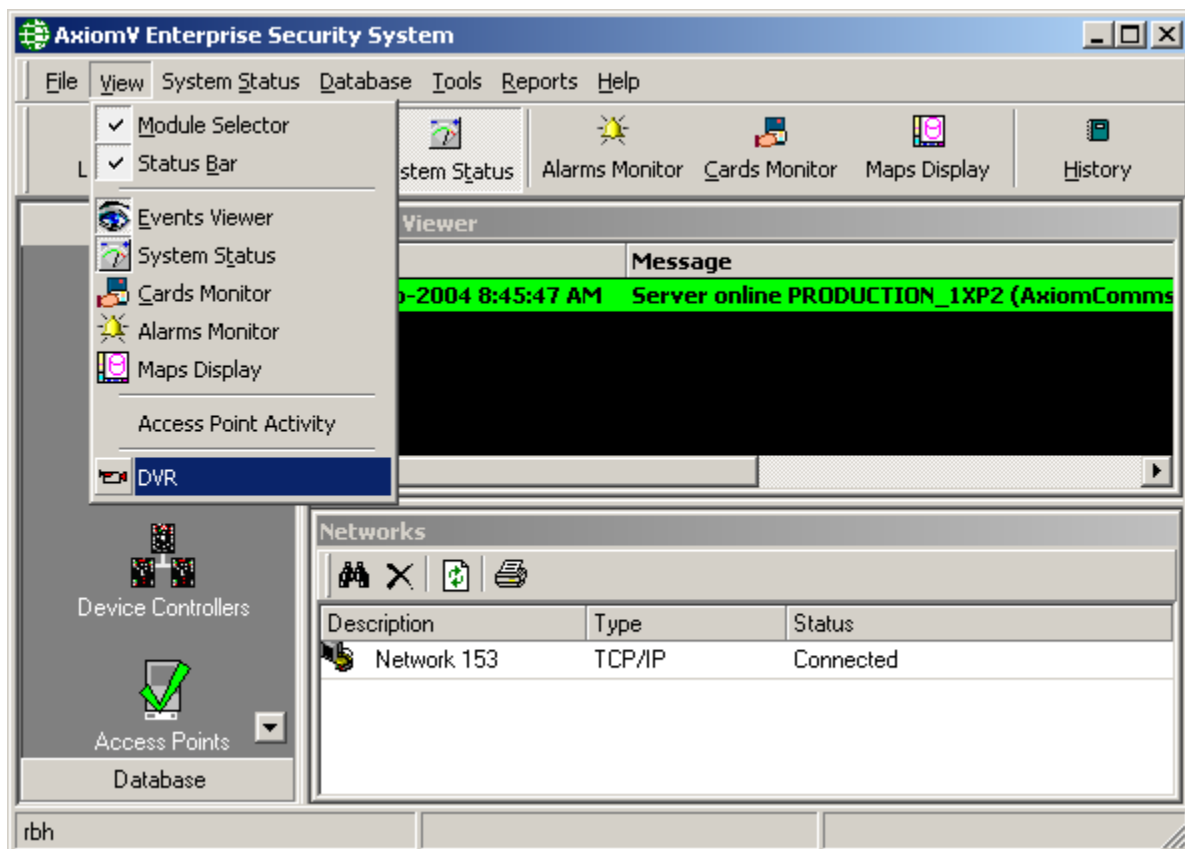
AxiomV Enterprise Security System

File View System Status Database Tools Reports Help

Module Selector
Status Bar
Events Viewer
System Status
Cards Monitor
Alarms Monitor
Maps Display
Access Point Activity
DVR

L

stem Status

Alarms Monitor

Cards Monitor

Maps Display

History

Viewer

| | Message |
|---|---|
| p-2004 8:45:47 AM | Server online PRODUCTION_1XP2 (AxiomComms |

Device Controllers

Access Points

Database

Networks

| Description | Type | Status |
|---|---|---|
| Network 153 | TCP/IP | Connected |

rbh